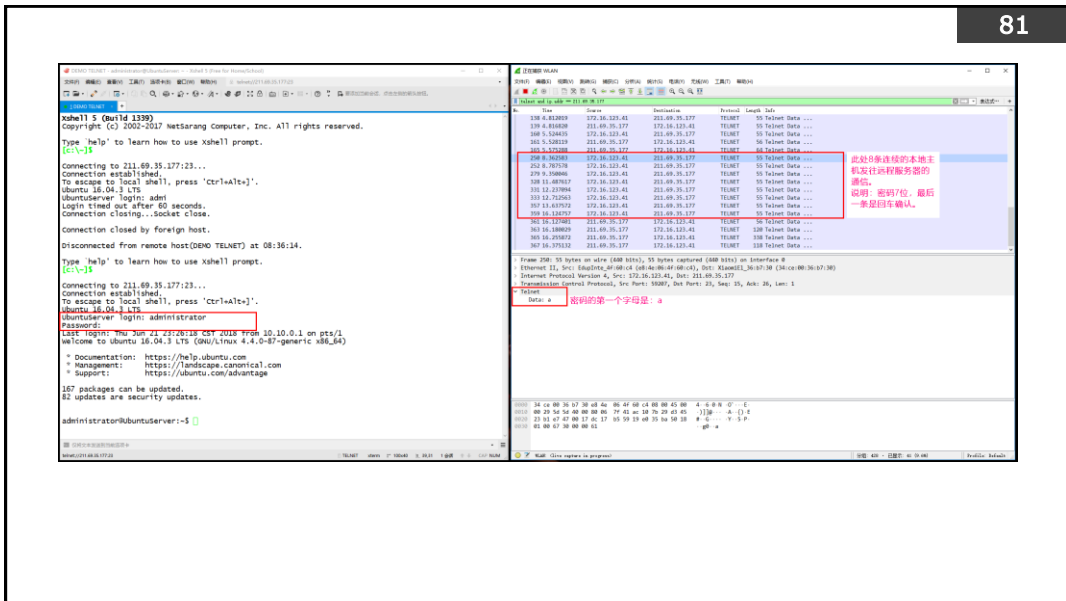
81

Xshell 5 (Build 1339)
Copyright (c) 2002-2017 NetSarang Computer, Inc. All rights reserved.

Type `help' to learn how to use Xshell prompt.
[c:\~]$

Connecting to 211.69.35.177:23...
Connection established.
To escape to local shell, press 'Ctrl+Alt+]'.
Ubuntu 16.04.3 LTS
UbuntuServer login: admi
Login timed out after 60 seconds.
Connection closing...Socket close.

Connection closed by foreign host.

Disconnected from remote host(DEMO TELNET) at 08:36:14.

Type `help' to learn how to use Xshell prompt.
[c:\~]$

Connecting to 211.69.35.177:23...
Connection established.
To escape to local shell, press 'Ctrl+Alt+]'.
Ubuntu 16.04.3 LTS
UbuntuServer login: administrator
Password:
Last login: Thu Jun 21 23:26:18 CST 2018 from 10.10.0.1 on pts/1
Welcome to Ubuntu 16.04.3 LTS (GNU/Linux 4.4.0-87-generic x86_64)

* Documentation: https://help.ubuntu.com
* Management: https://landscape.canonical.com
* Support: https://ubuntu.com/advantage

167 packages can be updated.
82 updates are security updates.

administrator@UbuntuServer:~$

| No. | Time | Source | Destination | Protocol | Length | Info |
|---|---|---|---|---|---|---|
| 138 | 4.812059 | 172.16.123.41 | 211.69.35.177 | TELNET | 55 | Telnet Data ... |
| 139 | 4.816020 | 211.69.35.177 | 172.16.123.41 | TELNET | 55 | Telnet Data ... |
| 160 | 5.524435 | 172.16.123.41 | 211.69.35.177 | TELNET | 55 | Telnet Data ... |
| 161 | 5.528119 | 211.69.35.177 | 172.16.123.41 | TELNET | 56 | Telnet Data ... |
| 250 | 8.362583 | 172.16.123.41 | 211.69.35.177 | TELNET | 55 | Telnet Data ... |
| 252 | 8.787578 | 172.16.123.41 | 211.69.35.177 | TELNET | 55 | Telnet Data ... |
| 279 | 9.350046 | 172.16.123.41 | 211.69.35.177 | TELNET | 55 | Telnet Data ... |
| 328 | 11.487617 | 172.16.123.41 | 211.69.35.177 | TELNET | 55 | Telnet Data ... |
| 331 | 12.237094 | 172.16.123.41 | 211.69.35.177 | TELNET | 55 | Telnet Data ... |
| 333 | 12.712563 | 172.16.123.41 | 211.69.35.177 | TELNET | 55 | Telnet Data ... |
| 357 | 13.637572 | 172.16.123.41 | 211.69.35.177 | TELNET | 55 | Telnet Data ... |
| 359 | 14.134757 | 172.16.123.41 | 211.69.35.177 | TELNET | 56 | Telnet Data ... |
| 361 | 16.127401 | 211.69.35.177 | 172.16.123.41 | TELNET | 55 | Telnet Data ... |
| 363 | 16.180029 | 211.69.35.177 | 172.16.123.41 | TELNET | 120 | Telnet Data ... |
| 365 | 16.255872 | 211.69.35.177 | 172.16.123.41 | TELNET | 598 | Telnet Data ... |
| 367 | 16.375132 | 211.69.35.177 | 172.16.123.41 | TELNET | 118 | Telnet Data ... |

此处8条连续的本地主机发往远程服务器的通信。
说明：密码7位，最后一条是回车确认。

Frame 250: 55 bytes on wire (440 bits), 55 bytes captured (440 bits) on interface 0
Ethernet II, Src: EdupInte_4f:60:c4, Dst: XiaomiEl_36:b7:30
Internet Protocol Version 4, Src: 172.16.123.41, Dst: 211.69.35.177
Transmission Control Protocol, Src Port: 59207, Dst Port: 23, Seq: 15, Ack: 26, Len: 1
Telnet
Data: a

密码的第一个字母是：a